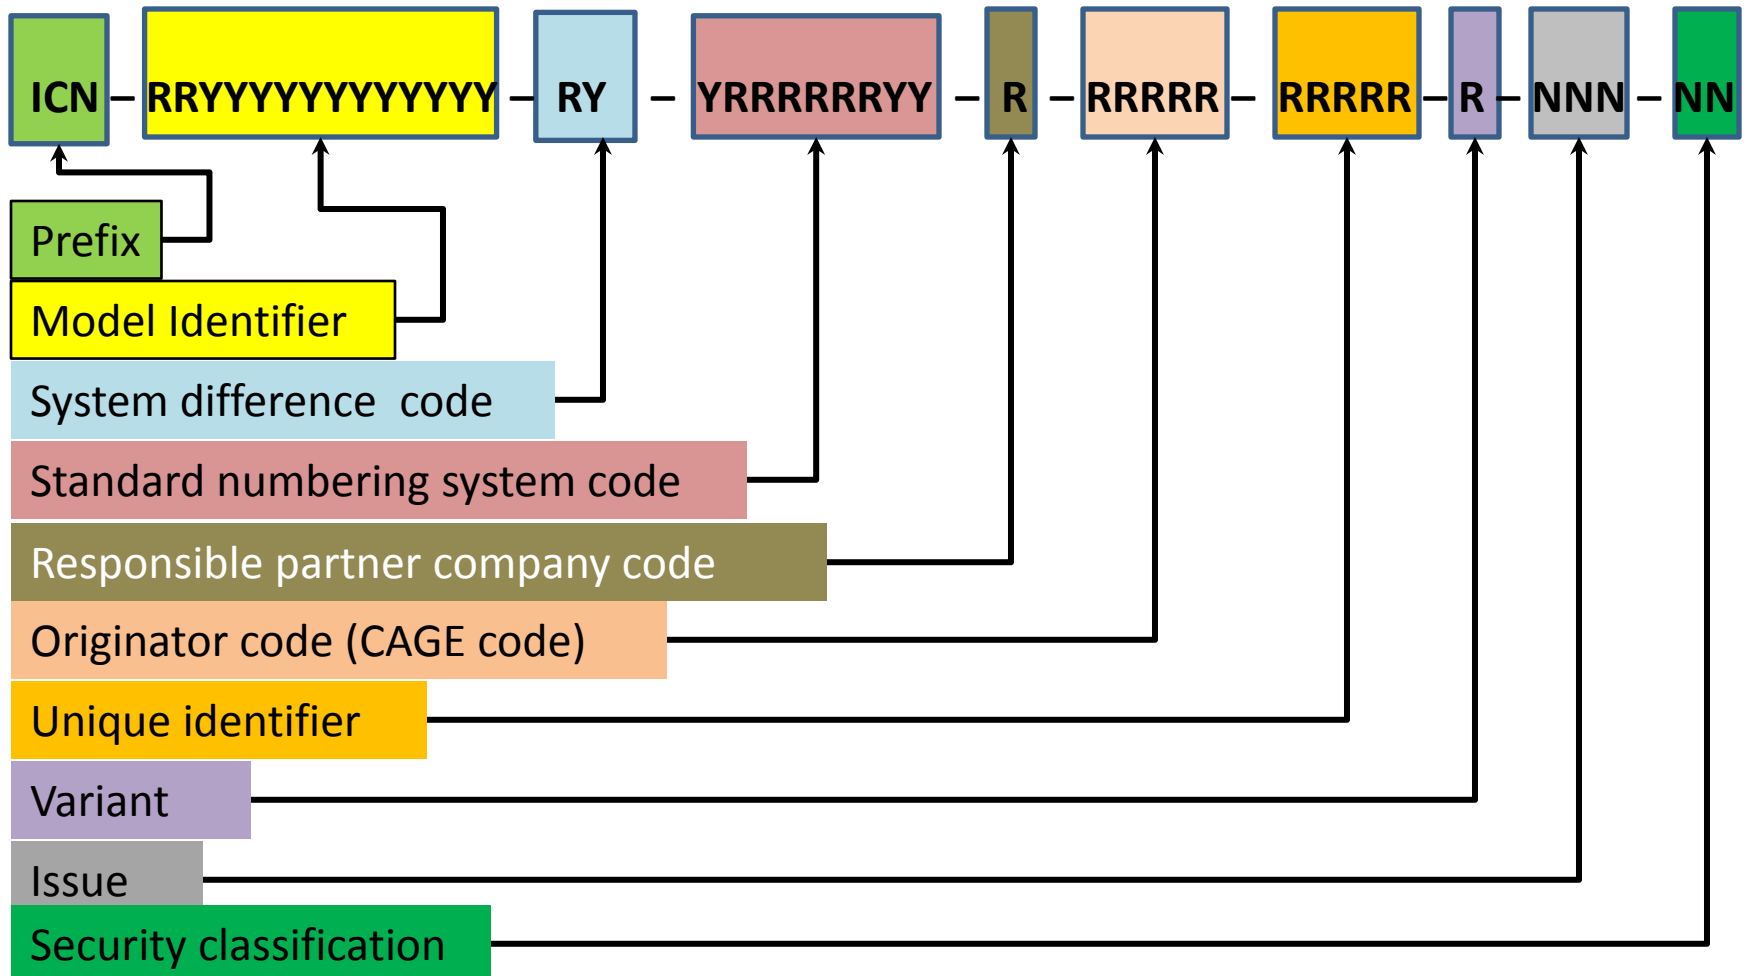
ICN – RRYYYYYYYYYYYY – RY – YRRRRRRYY – R – RRRRR – RRRRR – R – NNN – NN

Prefix

Model Identifier

System difference code

Standard numbering system code

Responsible partner company code

Originator code (CAGE code)

Unique identifier

Variant

Issue

Security classification